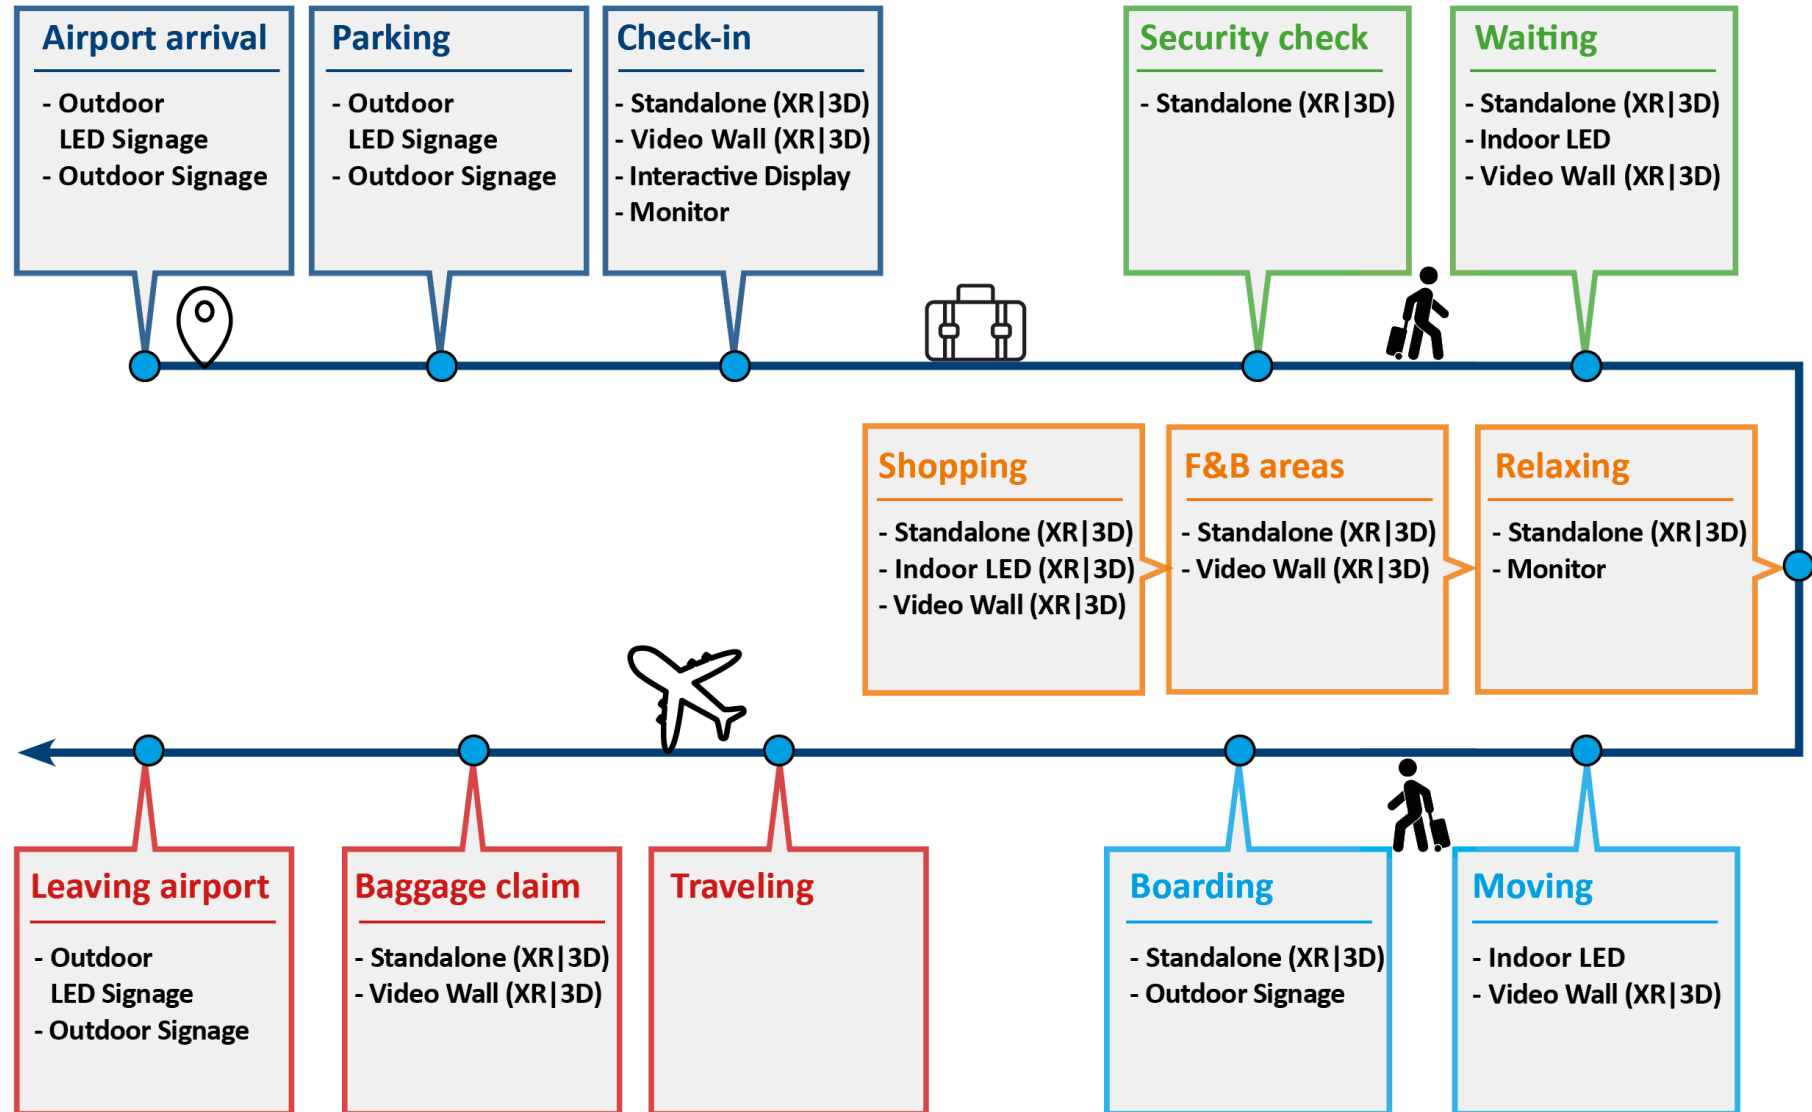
Airport arrival

- Outdoor LED Signage
- Outdoor Signage

Parking

- Outdoor LED Signage
- Outdoor Signage

Check-in

- Standalone (XR|3D)
- Video Wall (XR|3D)
- Interactive Display
- Monitor

Security check

- Standalone (XR|3D)

Waiting

- Standalone (XR|3D)
- Indoor LED
- Video Wall (XR|3D)

Shopping

- Standalone (XR|3D)
- Indoor LED (XR|3D)
- Video Wall (XR|3D)

F&B areas

- Standalone (XR|3D)
- Video Wall (XR|3D)

Relaxing

- Standalone (XR|3D)
- Monitor

Leaving airport

- Outdoor LED Signage
- Outdoor Signage

Baggage claim

- Standalone (XR|3D)
- Video Wall (XR|3D)

Traveling

Boarding

- Standalone (XR|3D)
- Outdoor Signage

Moving

- Indoor LED
- Video Wall (XR|3D)